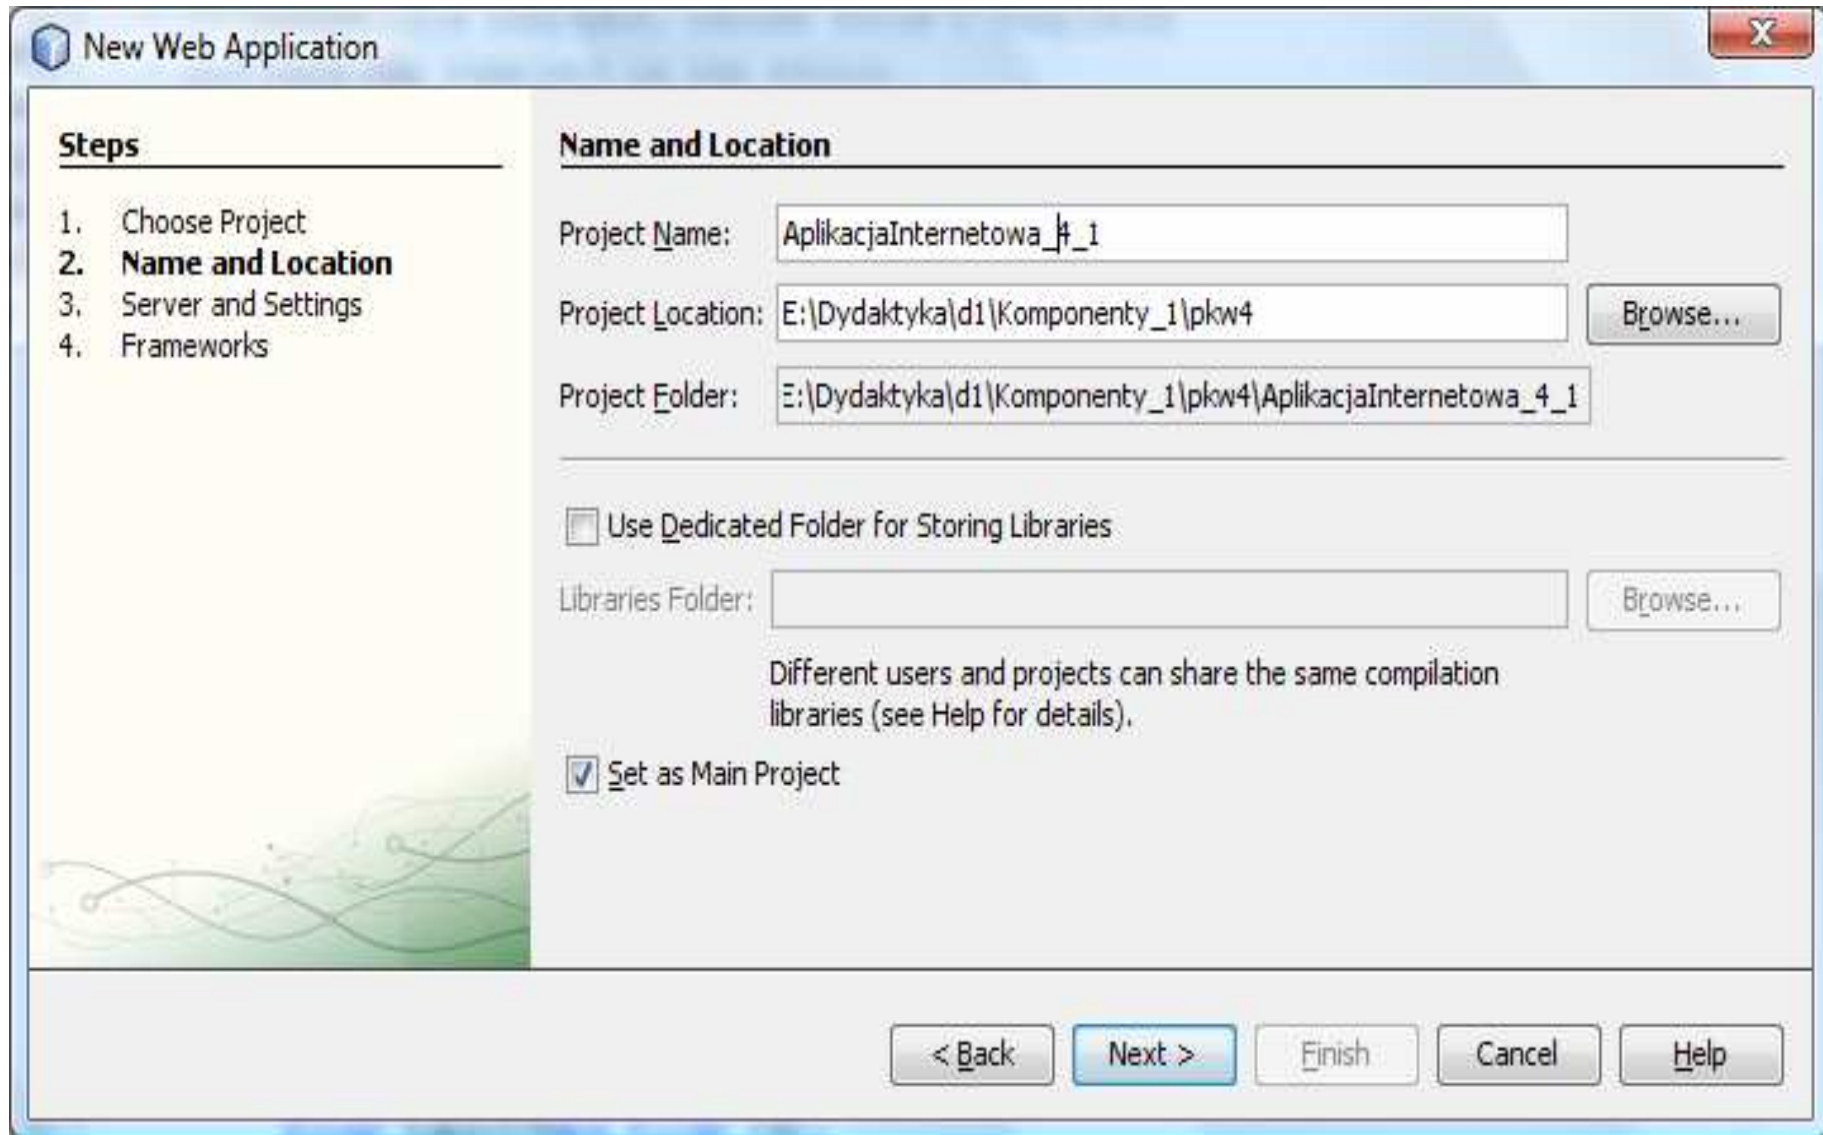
New Web Application

Steps

1. Choose Project
2. Name and Location
3. Server and Settings
4. Frameworks

Name and Location

Project Name: AplikacjaInternetowa_4_1

Project Location: E:\Dydaktyka\d1\Komponenty_1\pkw4 Browse...

Project Folder: E:\Dydaktyka\d1\Komponenty_1\pkw4\AplikacjaInternetowa_4_1

Use Dedicated Folder for Storing Libraries

Libraries Folder: Browse...

Different users and projects can share the same compilation libraries (see Help for details).

Set as Main Project

< Back Next > Finish Cancel Help